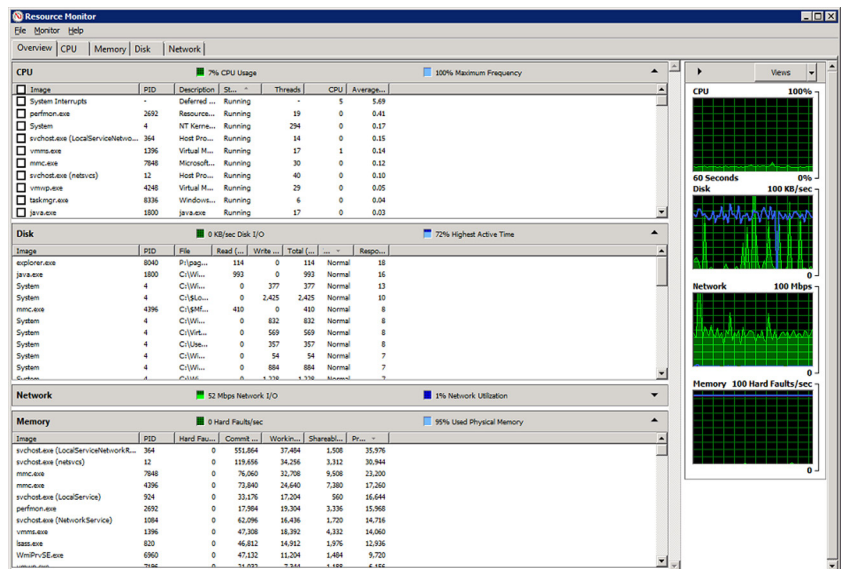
Resource Monitor

File Monitor Help

Overview CPU Memory Disk Network

CPU 7% CPU Usage 100% Maximum Frequency

| Image | PID | Description | St... | Threads | CPU | Average... |
|---|---|---|---|---|---|---|
| System Interrupts | - | Deferred ... | Running | - | 5 | 5.69 |
| perfmon.exe | 2692 | Resource... | Running | 19 | 0 | 0.41 |
| System | 4 | NT Kerne... | Running | 294 | 0 | 0.17 |
| svchost.exe (LocalServiceNetwo... | 364 | Host Pro... | Running | 14 | 0 | 0.15 |
| vmms.exe | 1396 | Virtual M... | Running | 17 | 1 | 0.14 |
| mmc.exe | 7848 | Microsoft... | Running | 30 | 0 | 0.12 |
| svchost.exe (netsvcs) | 12 | Host Pro... | Running | 40 | 0 | 0.10 |
| vmwp.exe | 4248 | Virtual M... | Running | 29 | 0 | 0.05 |
| taskmgr.exe | 8336 | Windows... | Running | 6 | 0 | 0.04 |
| java.exe | 1800 | java.exe | Running | 17 | 0 | 0.03 |

Disk 0 KB/sec Disk I/O 72% Highest Active Time

| Image | PID | File | Read (... | Write ... | Total (... | ... | Respo... |
|---|---|---|---|---|---|---|---|
| explorer.exe | 8040 | P:\pag... | 114 | 0 | 114 | Normal | 18 |
| java.exe | 1800 | C:\Wi... | 993 | 0 | 993 | Normal | 16 |
| System | 4 | C:\Wi... | 0 | 377 | 377 | Normal | 13 |
| System | 4 | C:\$Lo... | 0 | 2,425 | 2,425 | Normal | 10 |
| mmc.exe | 4396 | C:\$Mf... | 410 | 0 | 410 | Normal | 8 |
| System | 4 | C:\Wi... | 0 | 832 | 832 | Normal | 8 |
| System | 4 | C:\Virt... | 0 | 569 | 569 | Normal | 8 |
| System | 4 | C:\Use... | 0 | 357 | 357 | Normal | 8 |
| System | 4 | C:\Wi... | 0 | 54 | 54 | Normal | 7 |
| System | 4 | C:\Wi... | 0 | 884 | 884 | Normal | 7 |

Network 52 Mbps Network I/O 1% Network Utilization

Memory 0 Hard Faults/sec 95% Used Physical Memory

| Image | PID | Hard Fau... | Commit ... | Workin... | Shareabl... | Pr... |
|---|---|---|---|---|---|---|
| svchost.exe (LocalServiceNetworkR... | 364 | 0 | 551,864 | 37,484 | 1,508 | 35,976 |
| svchost.exe (netsvcs) | 12 | 0 | 119,656 | 34,256 | 3,312 | 30,944 |
| mmc.exe | 7848 | 0 | 76,060 | 32,708 | 9,508 | 23,200 |
| mmc.exe | 4396 | 0 | 73,840 | 24,640 | 7,380 | 17,260 |
| svchost.exe (LocalService) | 924 | 0 | 33,176 | 17,204 | 560 | 16,644 |
| perfmon.exe | 2692 | 0 | 17,984 | 19,304 | 3,336 | 15,968 |
| svchost.exe (NetworkService) | 1084 | 0 | 62,096 | 16,436 | 1,720 | 14,716 |
| vmms.exe | 1396 | 0 | 47,308 | 18,392 | 4,332 | 14,060 |
| lsass.exe | 820 | 0 | 46,812 | 14,912 | 1,976 | 12,936 |
| WmiPrvSE.exe | 6960 | 0 | 47,132 | 11,204 | 1,484 | 9,720 |

Views

CPU 100%
60 Seconds 0%
Disk 100 KB/sec
0
Network 100 Mbps
0
Memory 100 Hard Faults/sec
0